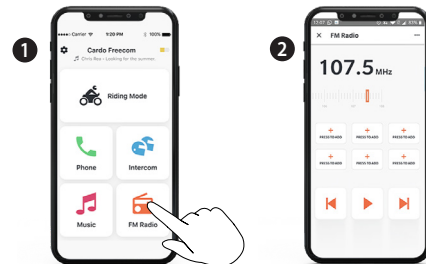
1

Carrier 9:20 PM 100%

Cardo Freecom

Chris Rea - Looking for the summer

Riding Mode

Phone

Intercom

Music

FM Radio

2

FM Radio

107.5 MHz

PRESS TO ADD

PRESS TO ADD

PRESS TO ADD

PRESS TO ADD

PRESS TO ADD

PRESS TO ADD